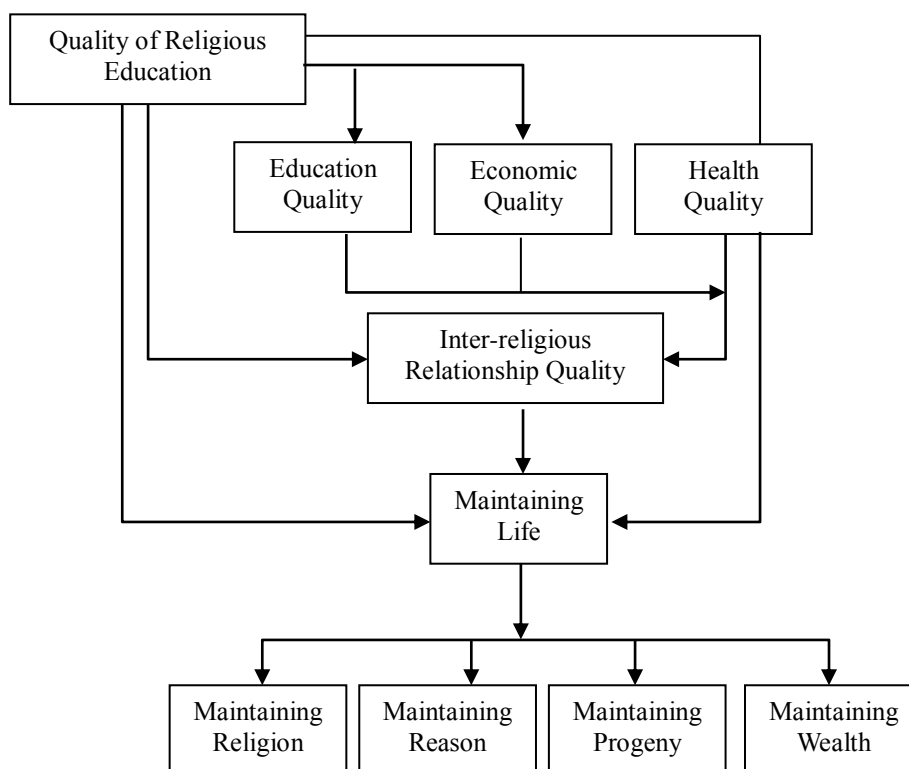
Quality of Religious Education

Education Quality

Economic Quality

Health Quality

Inter-religious Relationship Quality

Maintaining Life

Maintaining Religion

Maintaining Reason

Maintaining Progeny

Maintaining Wealth